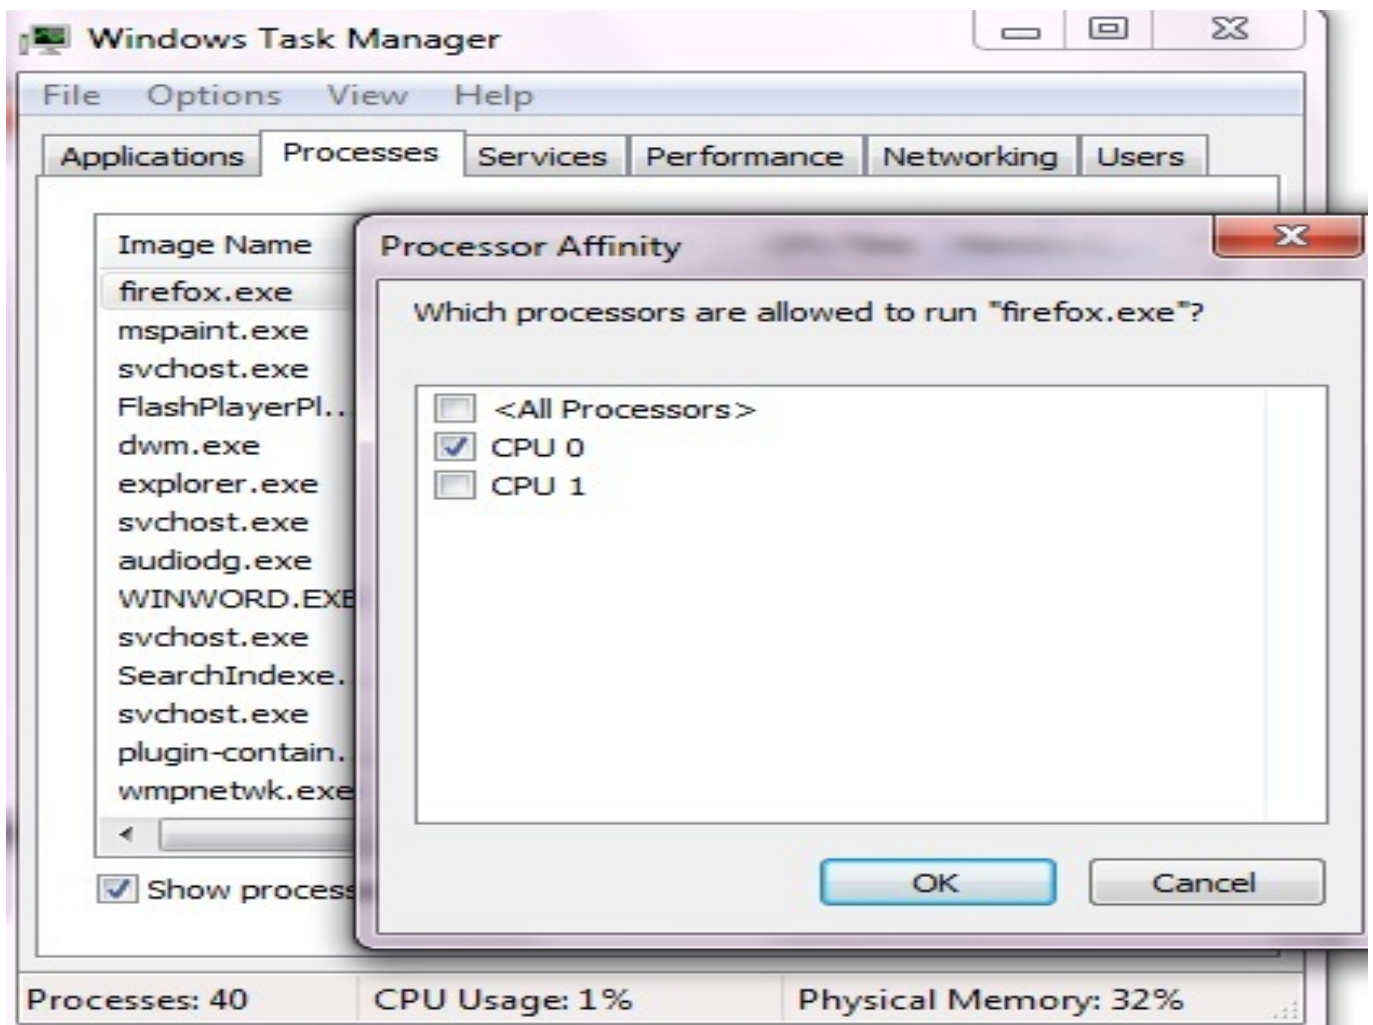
Windows Task Manager

File Options View Help

Applications Processes Services Performance Networking Users

Image Name

firefox.exe
mspaint.exe
svchost.exe
FlashPlayerPl...
dwm.exe
explorer.exe
svchost.exe
audiodg.exe
WINWORD.EXE
svchost.exe
SearchIndexe...
svchost.exe
plugin-contain...
wmpnetwk.exe

Show process

Processor Affinity

Which processors are allowed to run "firefox.exe"?

<All Processors>
CPU 0
CPU 1

OK Cancel

Processes: 40 CPU Usage: 1% Physical Memory: 32%